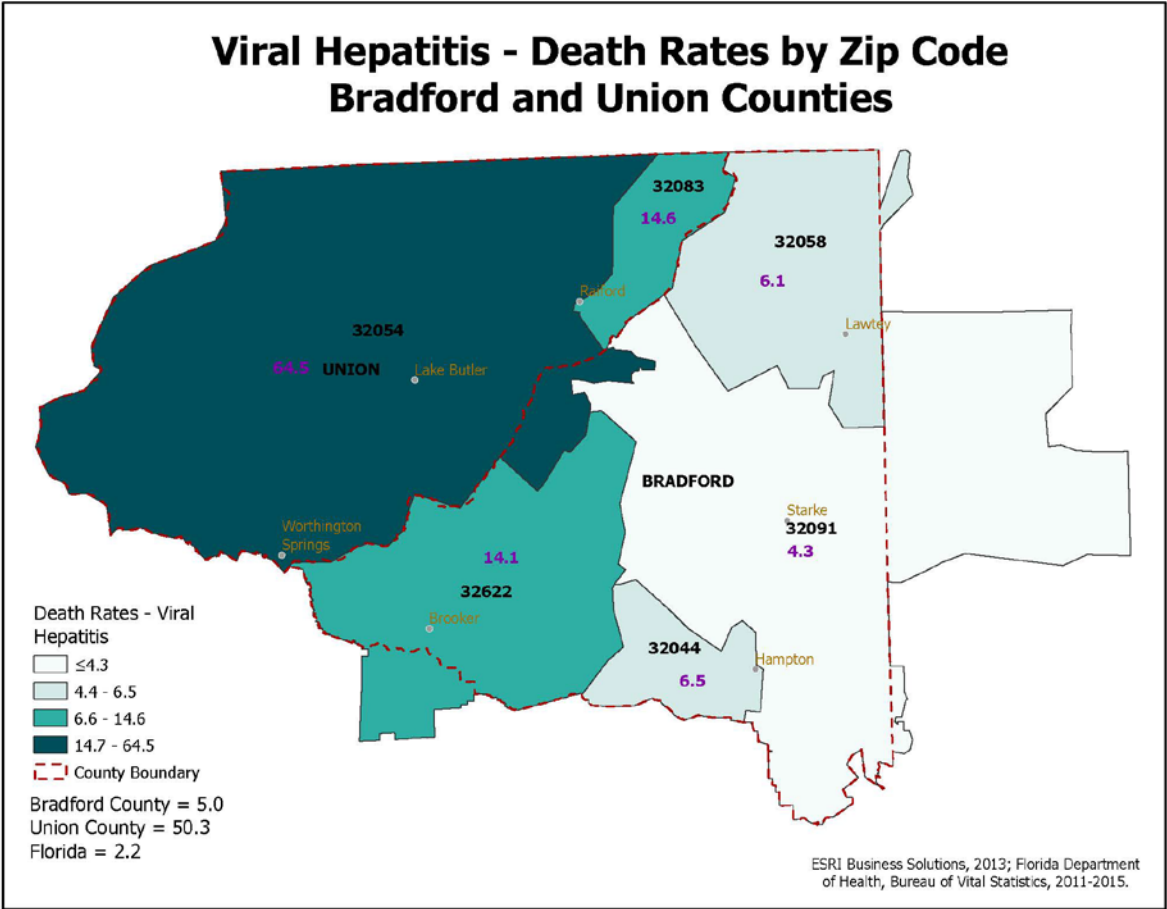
Viral Hepatitis - Death Rates by Zip Code
Bradford and Union Counties

32083
14.6
32058
6.1
Raiford
Lawtey
32054
64.5
UNION
Lake Butler
BRADFORD
Starke
32091
4.3
Worthington Springs
14.1
32622
Brooker
32044
6.5
Hampton

Death Rates - Viral Hepatitis
≤4.3
4.4 - 6.5
6.6 - 14.6
14.7 - 64.5
County Boundary

Bradford County = 5.0
Union County = 50.3
Florida = 2.2

ESRI Business Solutions, 2013; Florida Department of Health, Bureau of Vital Statistics, 2011-2015.